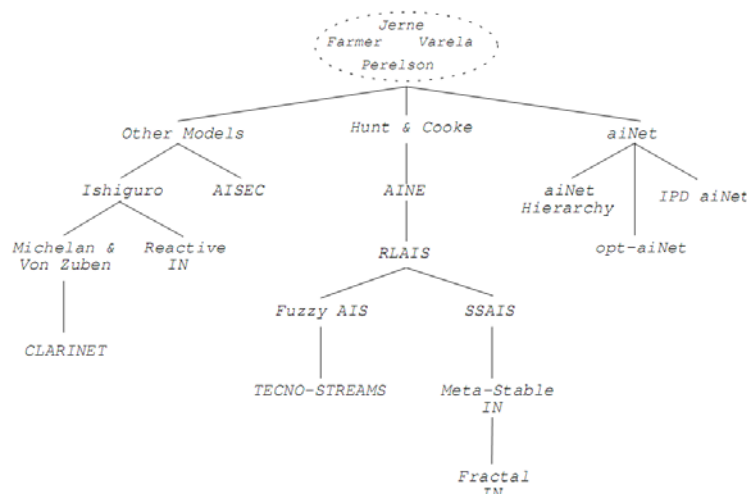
Jerne
Farmer Varela
Perelson

Other Models
Hunt & Cooke
aiNet

Ishiguro
AISEC

Michelan & Von Zuben
Reactive IN

CLARINET

AINE

RLAIS

Fuzzy AIS
SSAIS

TECNO-STREAMS

Meta-Stable IN

Fractal IN

aiNet Hierarchy
opt-aiNet
IPD aiNet